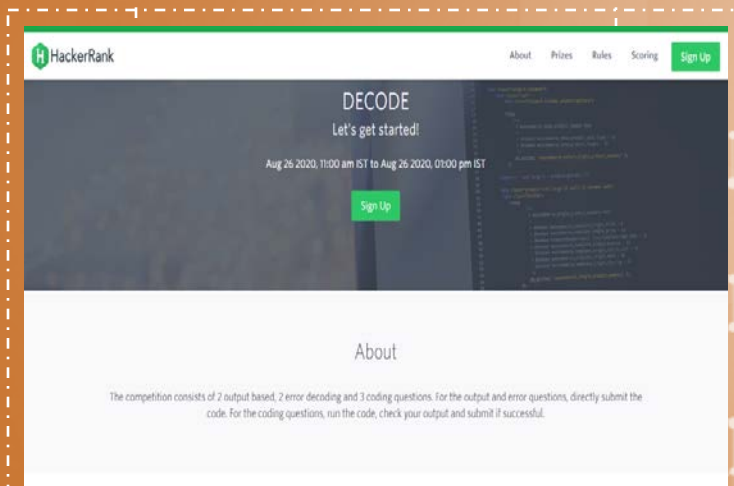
HackerRank

About Prizes Rules Scoring Sign Up

DECODE

Let's get started!

Aug 26 2020, 11:00 am IST to Aug 26 2020, 01:00 pm IST

Sign Up

About

The competition consists of 2 output based, 2 error decoding and 3 coding questions. For the output and error questions, directly submit the code. For the coding questions, run the code, check your output and submit if successful.